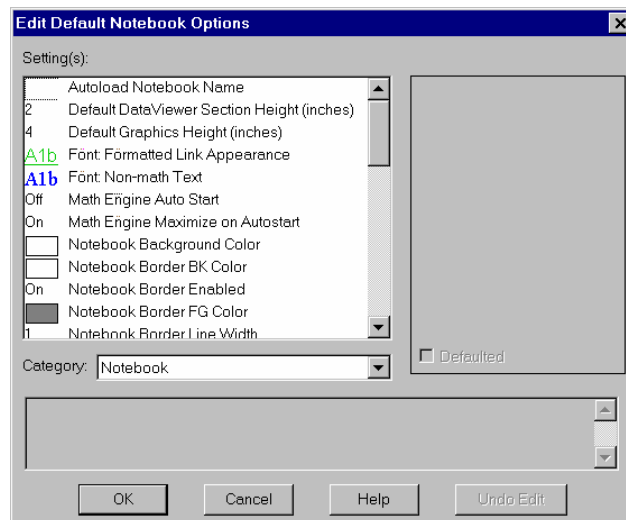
Edit Default Notebook Options

Setting(s):

Autoload Notebook Name
2 Default DataViewer Section Height (inches)
4 Default Graphics Height (inches)
A1b Font: Formatted Link Appearance
A1b Font: Non-math Text
Off Math Engine Auto Start
On Math Engine Maximize on Autostart
Notebook Background Color
Notebook Border BK Color
On Notebook Border Enabled
Notebook Border FG Color
1 Notebook Border Line Width

Defaulted

Category: Notebook

OK Cancel Help Undo Edit